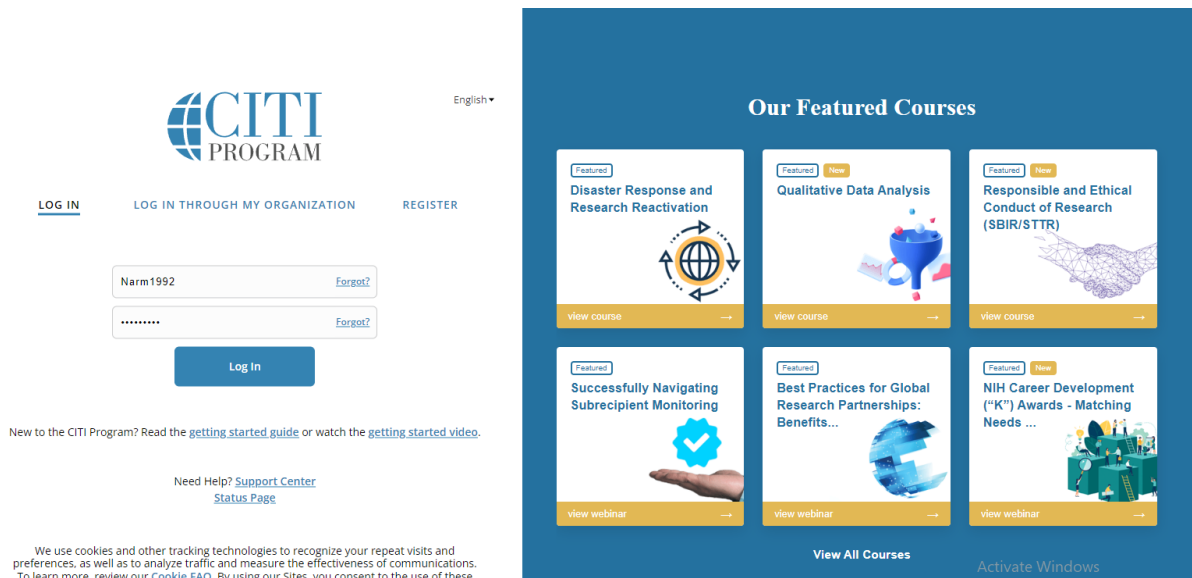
CITI PROGRAM

English

LOG IN LOG IN THROUGH MY ORGANIZATION REGISTER

Narm1992 Forgot?

•••••••••• Forgot?

Log In

New to the CITI Program? Read the getting started guide or watch the getting started video.

Need Help? Support Center
Status Page

We use cookies and other tracking technologies to recognize your repeat visits and preferences, as well as to analyze traffic and measure the effectiveness of communications. To learn more, review our Cookie FAQ. By using our Sites, you consent to the use of these

Our Featured Courses

Featured
Disaster Response and Research Reactivation
view course →

Featured New
Qualitative Data Analysis
view course →

Featured New
Responsible and Ethical Conduct of Research (SBIR/STTR)
view course →

Featured
Successfully Navigating Subrecipient Monitoring
view webinar →

Featured
Best Practices for Global Research Partnerships: Benefits...
view webinar →

Featured New
NIH Career Development ("K") Awards - Matching Needs ...
view webinar →

View All Courses

Activate Windows